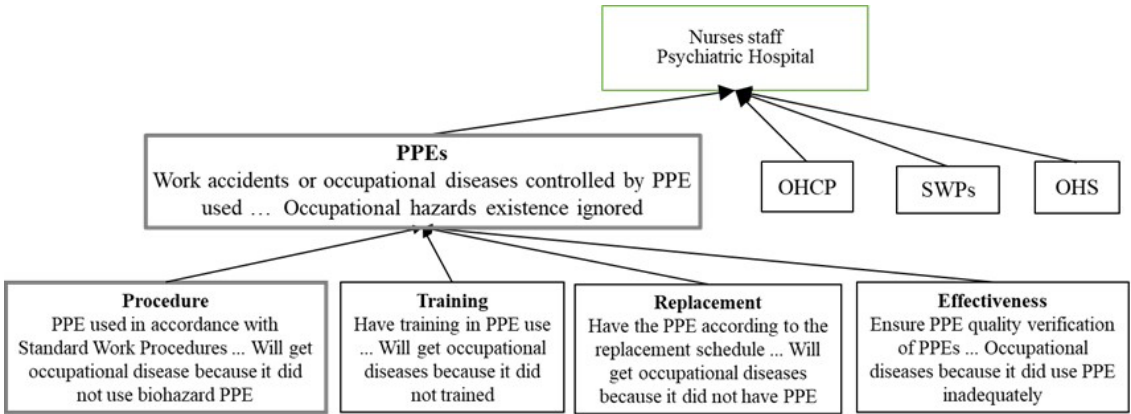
Nurses staff
Psychiatric Hospital

PPEs
Work accidents or occupational diseases controlled by PPE used … Occupational hazards existence ignored

OHCP

SWPs

OHS

Procedure
PPE used in accordance with Standard Work Procedures ... Will get occupational disease because it did not use biohazard PPE

Training
Have training in PPE use ... Will get occupational diseases because it did not trained

Replacement
Have the PPE according to the replacement schedule ... Will get occupational diseases because it did not have PPE

Effectiveness
Ensure PPE quality verification of PPEs ... Occupational diseases because it did use PPE inadequately